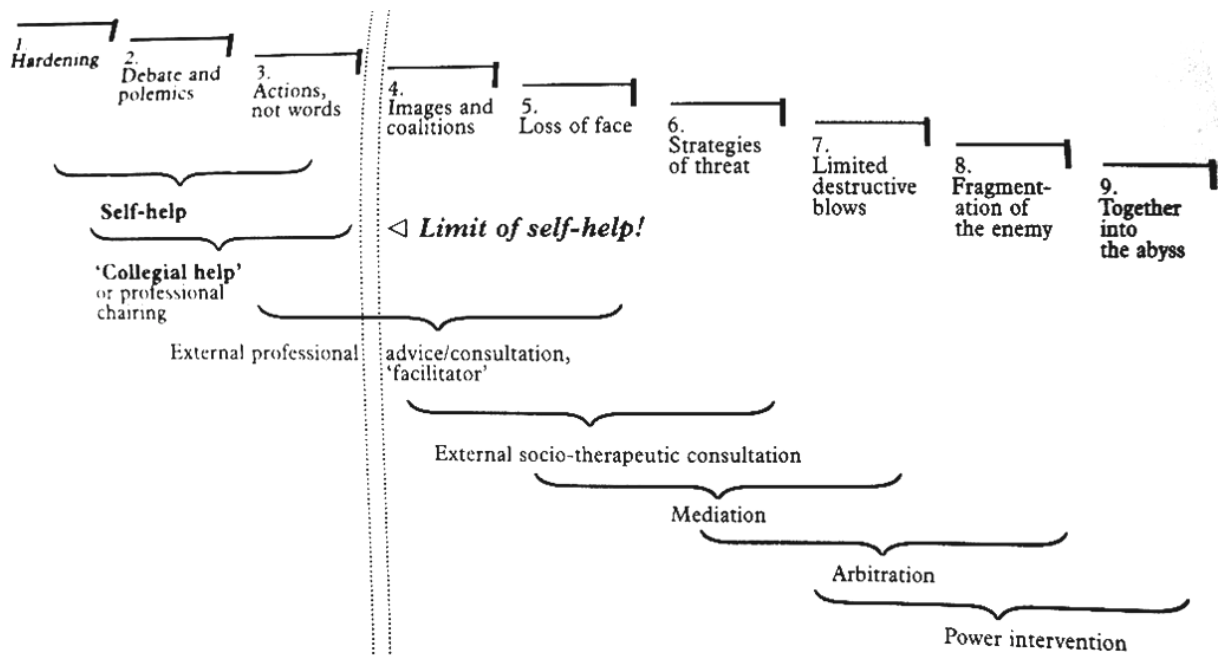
1. Hardening

2. Debate and polemics

3. Actions, not words

4. Images and coalitions

5. Loss of face

6. Strategies of threat

7. Limited destructive blows

8. Fragmentation of the enemy

9. Together into the abyss

Self-help

◁ Limit of self-help!

'Collegial help' or professional chairing

External professional advice/consultation, 'facilitator'

External socio-therapeutic consultation

Mediation

Arbitration

Power intervention